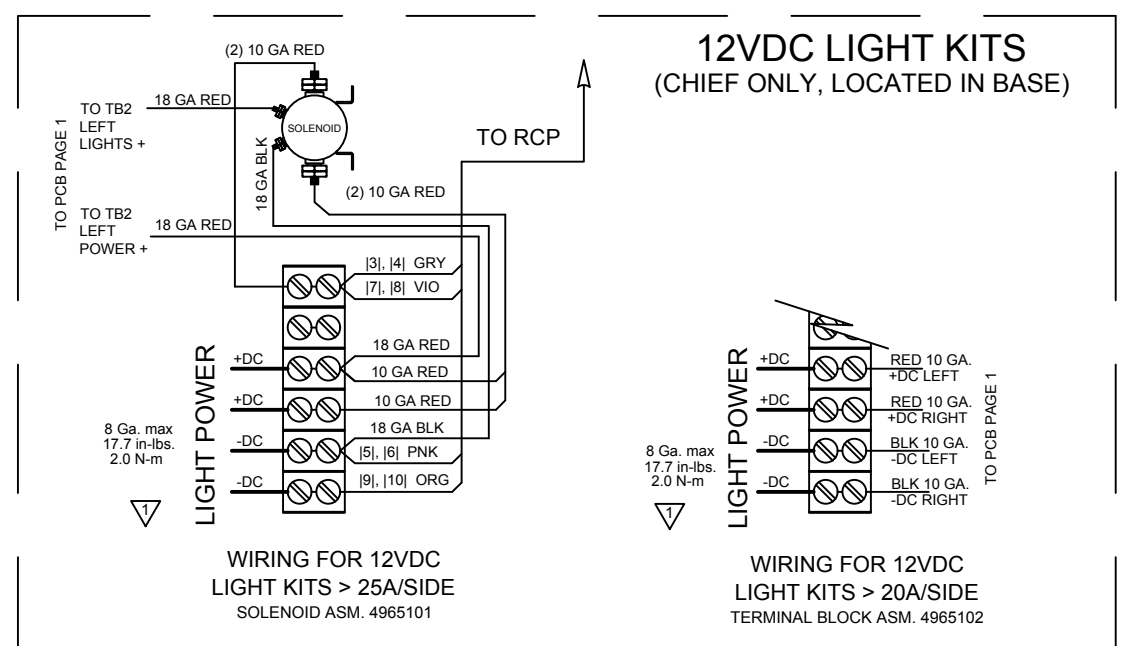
12VDC LIGHT KITS
(CHIEF ONLY, LOCATED IN BASE)

(2) 10 GA RED

TO PCB PAGE 1

TO TB2
LEFT
LIGHTS +

18 GA RED

SOLENOID

18 GA BLK

(2) 10 GA RED

TO RCP

TO TB2
LEFT
POWER +

18 GA RED

|3|, |4| GRY
|7|, |8| VIO
18 GA RED
10 GA RED
10 GA RED
18 GA BLK
|5|, |6| PNK
|9|, |10| ORG

+DC
+DC
-DC
-DC

LIGHT POWER

8 Ga. max
17.7 in-lbs.
2.0 N-m

1

WIRING FOR 12VDC
LIGHT KITS > 25A/SIDE
SOLENOID ASM. 4965101

+DC
+DC
-DC
-DC

LIGHT POWER

8 Ga. max
17.7 in-lbs.
2.0 N-m

1

RED 10 GA.
+DC LEFT
RED 10 GA.
+DC RIGHT
BLK 10 GA.
-DC LEFT
BLK 10 GA.
-DC RIGHT

TO PCB PAGE 1

WIRING FOR 12VDC
LIGHT KITS > 20A/SIDE
TERMINAL BLOCK ASM. 4965102